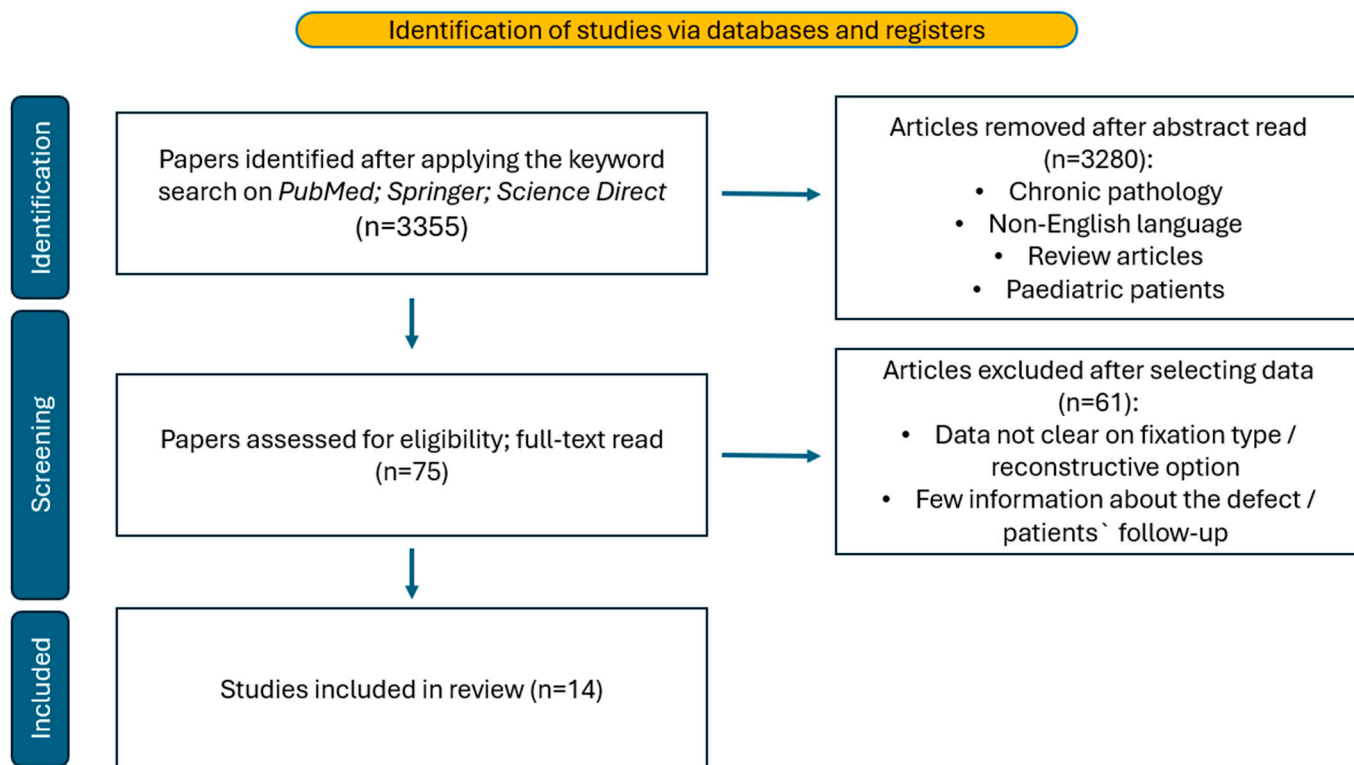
Identification of studies via databases and registers

Identification

Papers identified after applying the keyword search on PubMed; Springer; Science Direct (n=3355)

Articles removed after abstract read (n=3280):
- Chronic pathology
- Non-English language
- Review articles
- Paediatric patients

Screening

Papers assessed for eligibility; full-text read (n=75)

Articles excluded after selecting data (n=61):
- Data not clear on fixation type / reconstructive option
- Few information about the defect / patients` follow-up

Included

Studies included in review (n=14)